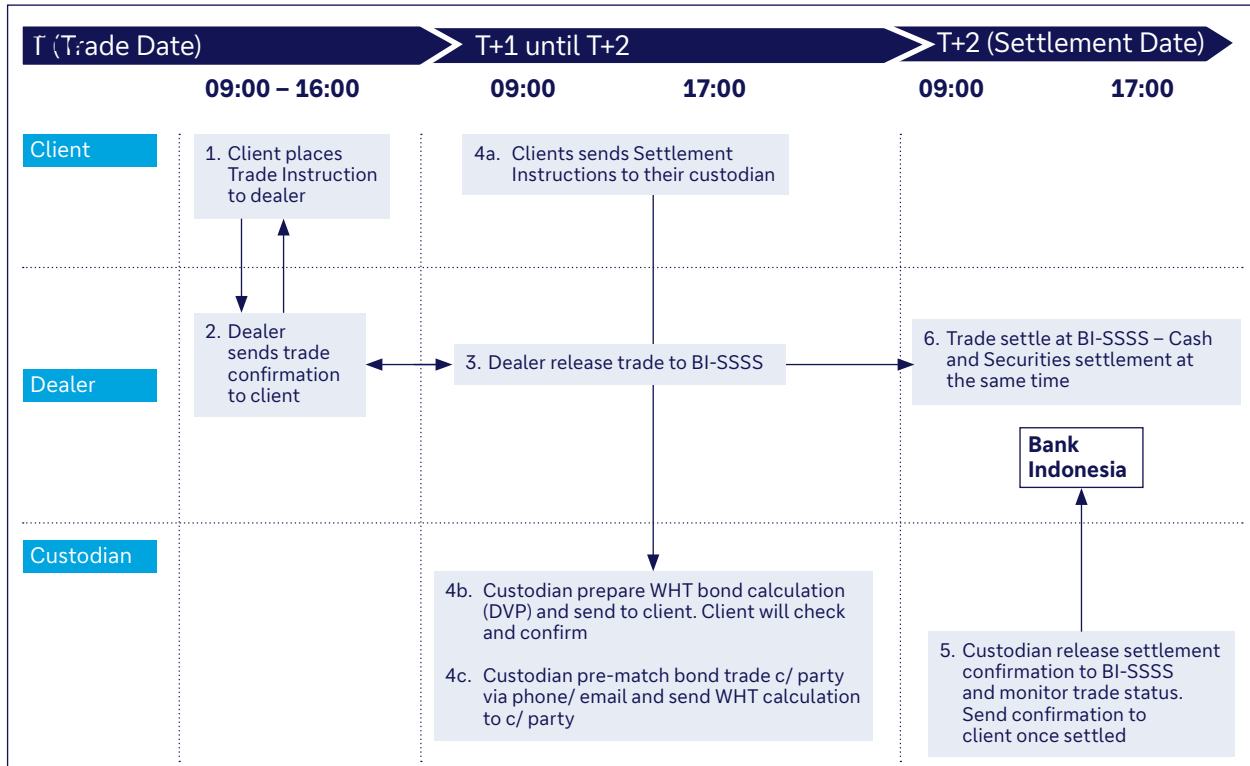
T (Trade Date)

T+1 until T+2

T+2 (Settlement Date)

09:00 – 16:00

09:00

17:00

09:00

17:00

Client

1. Client places Trade Instruction to dealer

4a. Clients sends Settlement Instructions to their custodian

Dealer

2. Dealer sends trade confirmation to client

3. Dealer release trade to BI-SSSS

6. Trade settle at BI-SSSS – Cash and Securities settlement at the same time

Bank Indonesia

Custodian

4b. Custodian prepare WHT bond calculation (DVP) and send to client. Client will check and confirm

4c. Custodian pre-match bond trade c/ party via phone/ email and send WHT calculation to c/ party

5. Custodian release settlement confirmation to BI-SSSS and monitor trade status. Send confirmation to client once settled